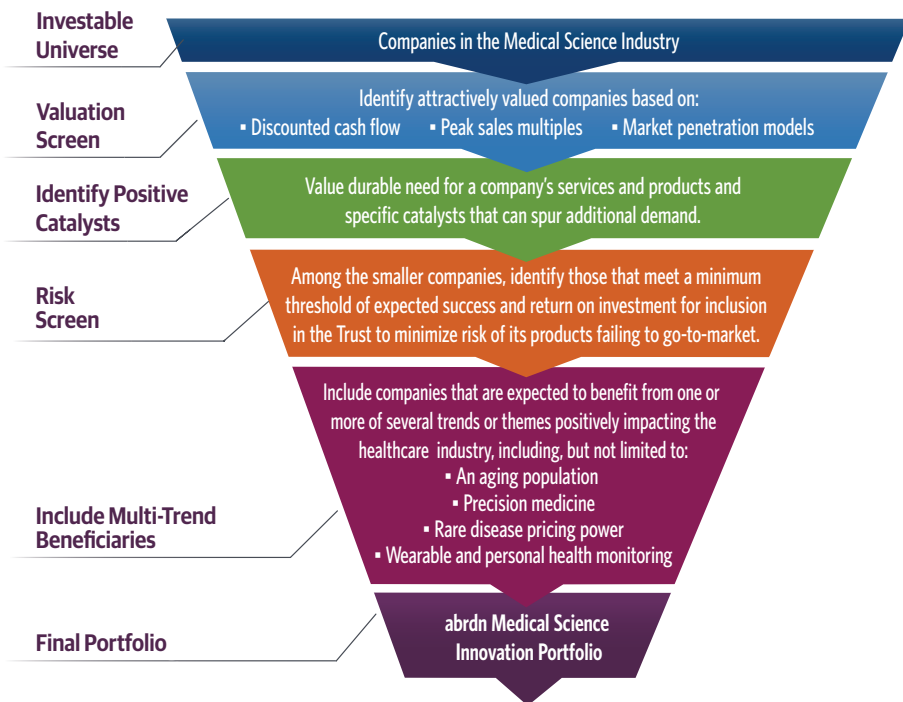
Investable Universe

Companies in the Medical Science Industry

Valuation Screen

Identify attractively valued companies based on:
▪ Discounted cash flow ▪ Peak sales multiples ▪ Market penetration models

Identify Positive Catalysts

Value durable need for a company's services and products and specific catalysts that can spur additional demand.

Risk Screen

Among the smaller companies, identify those that meet a minimum threshold of expected success and return on investment for inclusion in the Trust to minimize risk of its products failing to go-to-market.

Include Multi-Trend Beneficiaries

Include companies that are expected to benefit from one or more of several trends or themes positively impacting the healthcare industry, including, but not limited to:
▪ An aging population
▪ Precision medicine
▪ Rare disease pricing power
▪ Wearable and personal health monitoring

Final Portfolio

abrdn Medical Science Innovation Portfolio